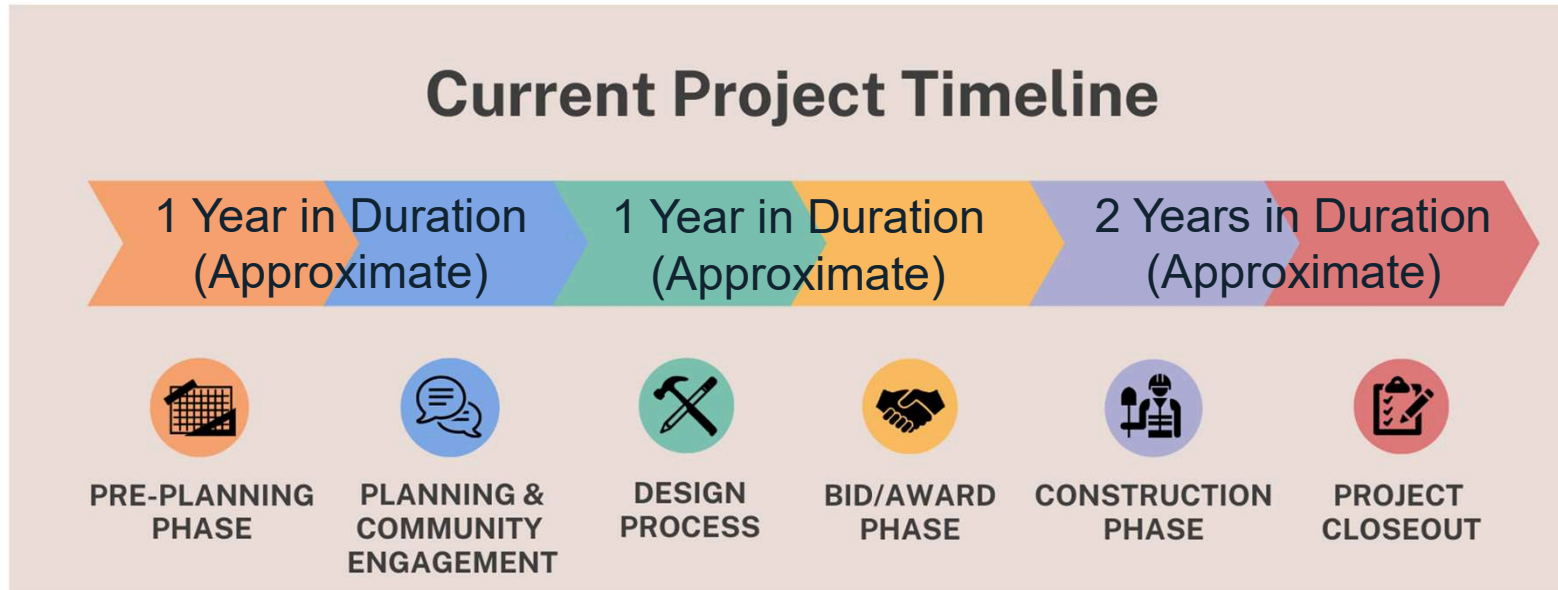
Current Project Timeline

1 Year in Duration (Approximate)

1 Year in Duration (Approximate)

2 Years in Duration (Approximate)

PRE-PLANNING PHASE

PLANNING & COMMUNITY ENGAGEMENT

DESIGN PROCESS

BID/AWARD PHASE

CONSTRUCTION PHASE

PROJECT CLOSEOUT